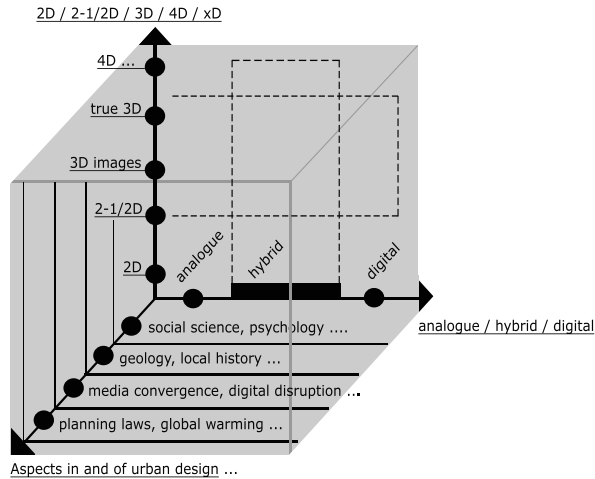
2D / 2-1/2D / 3D / 4D / xD

4D ...

true 3D

3D images

2-1/2D

2D

analogue

hybrid

digital

analogue / hybrid / digital

social science, psychology ....

geology, local history ...

media convergence, digital disruption ...

planning laws, global warming ...

Aspects in and of urban design ...